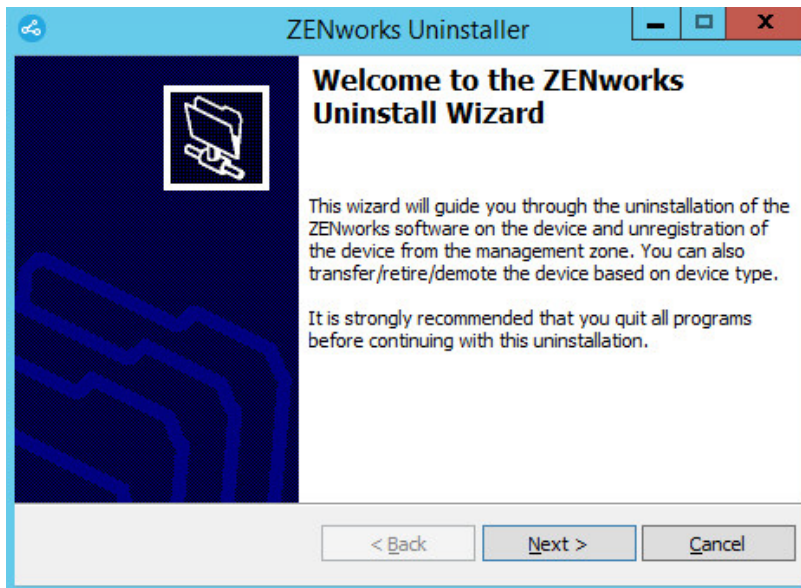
ZENworks Uninstaller

Welcome to the ZENworks Uninstall Wizard

This wizard will guide you through the uninstallation of the ZENworks software on the device and unregistration of the device from the management zone. You can also transfer/retire/demote the device based on device type.

It is strongly recommended that you quit all programs before continuing with this uninstallation.

< Back
Next >
Cancel